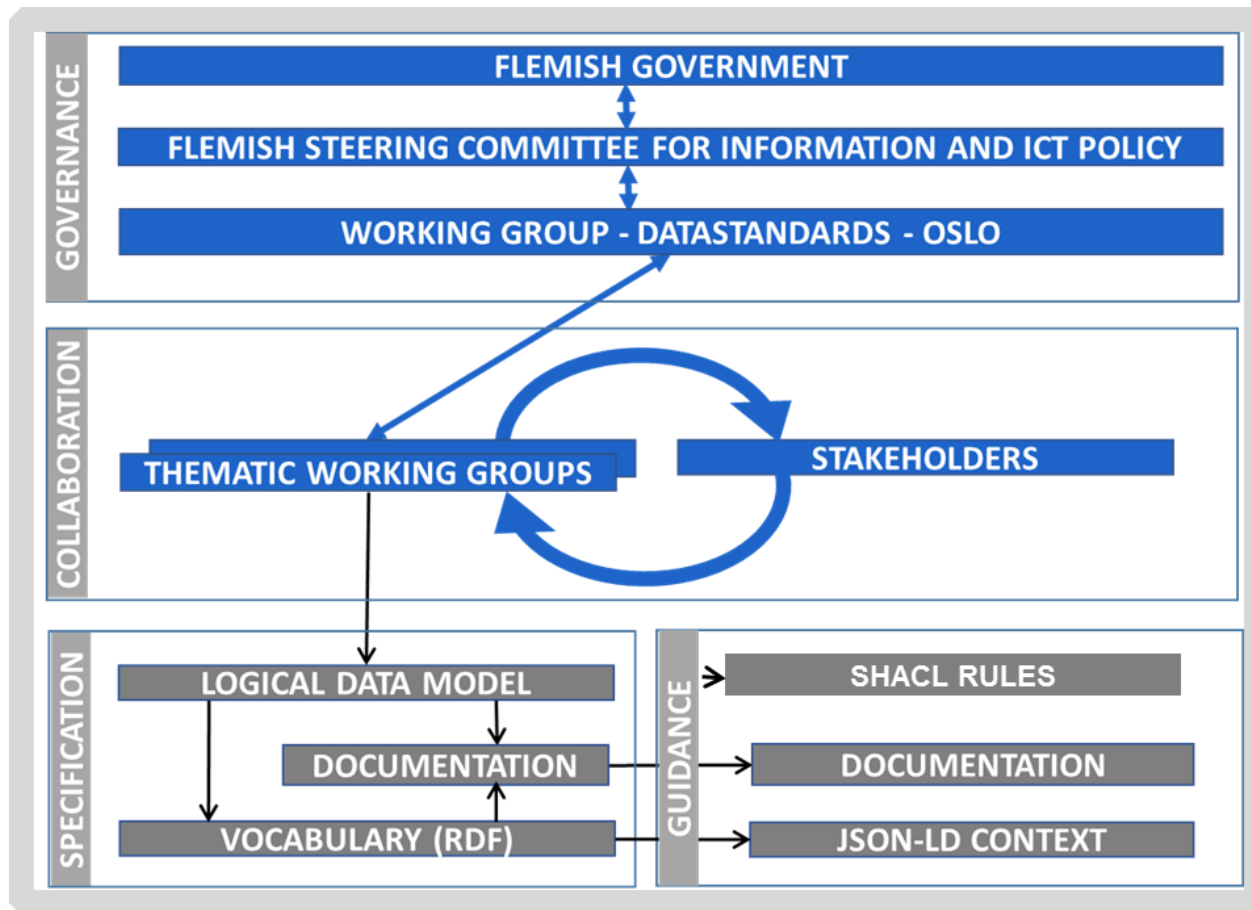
GOVERNANCE

FLEMISH GOVERNMENT

FLEMISH STEERING COMMITTEE FOR INFORMATION AND ICT POLICY

WORKING GROUP - DATASTANDARDS - OSLO

COLLABORATION

THEMATIC WORKING GROUPS

STAKEHOLDERS

SPECIFICATION

LOGICAL DATA MODEL

DOCUMENTATION

VOCABULARY (RDF)

GUIDANCE

SHACL RULES

DOCUMENTATION

JSON-LD CONTEXT